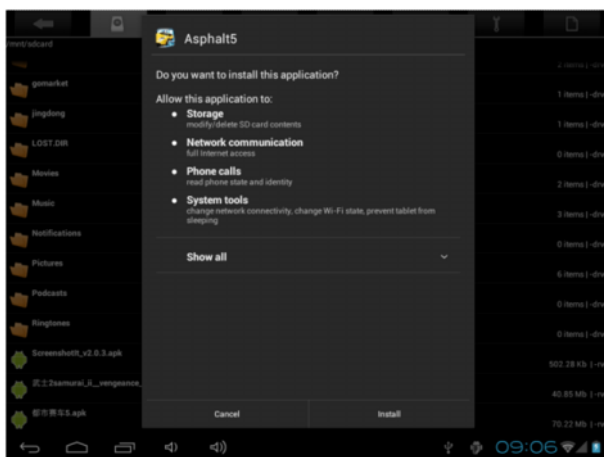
/mnt/sdcard

gomarket

jingdong

LOST.DIR

Movies

Music

Notifications

Pictures

Podcasts

Ringtones

ScreenshotIt_v2.0.3.apk

武士2samurai_ii__vengeance_

都市赛车5.apk

2 items | -drw

1 items | -drw

1 items | -drw

0 items | -drw

2 items | -drw

3 items | -drw

0 items | -drw

6 items | -drw

0 items | -drw

0 items | -drw

502.28 Kb | -rw

40.85 Mb | -rw

70.22 Mb | -rw

Asphalt5

Do you want to install this application?

Allow this application to:

• Storage
modify/delete SD card contents

• Network communication
full Internet access

• Phone calls
read phone state and identity

• System tools
change network connectivity, change Wi-Fi state, prevent tablet from sleeping

Show all

Cancel

Install

09:06